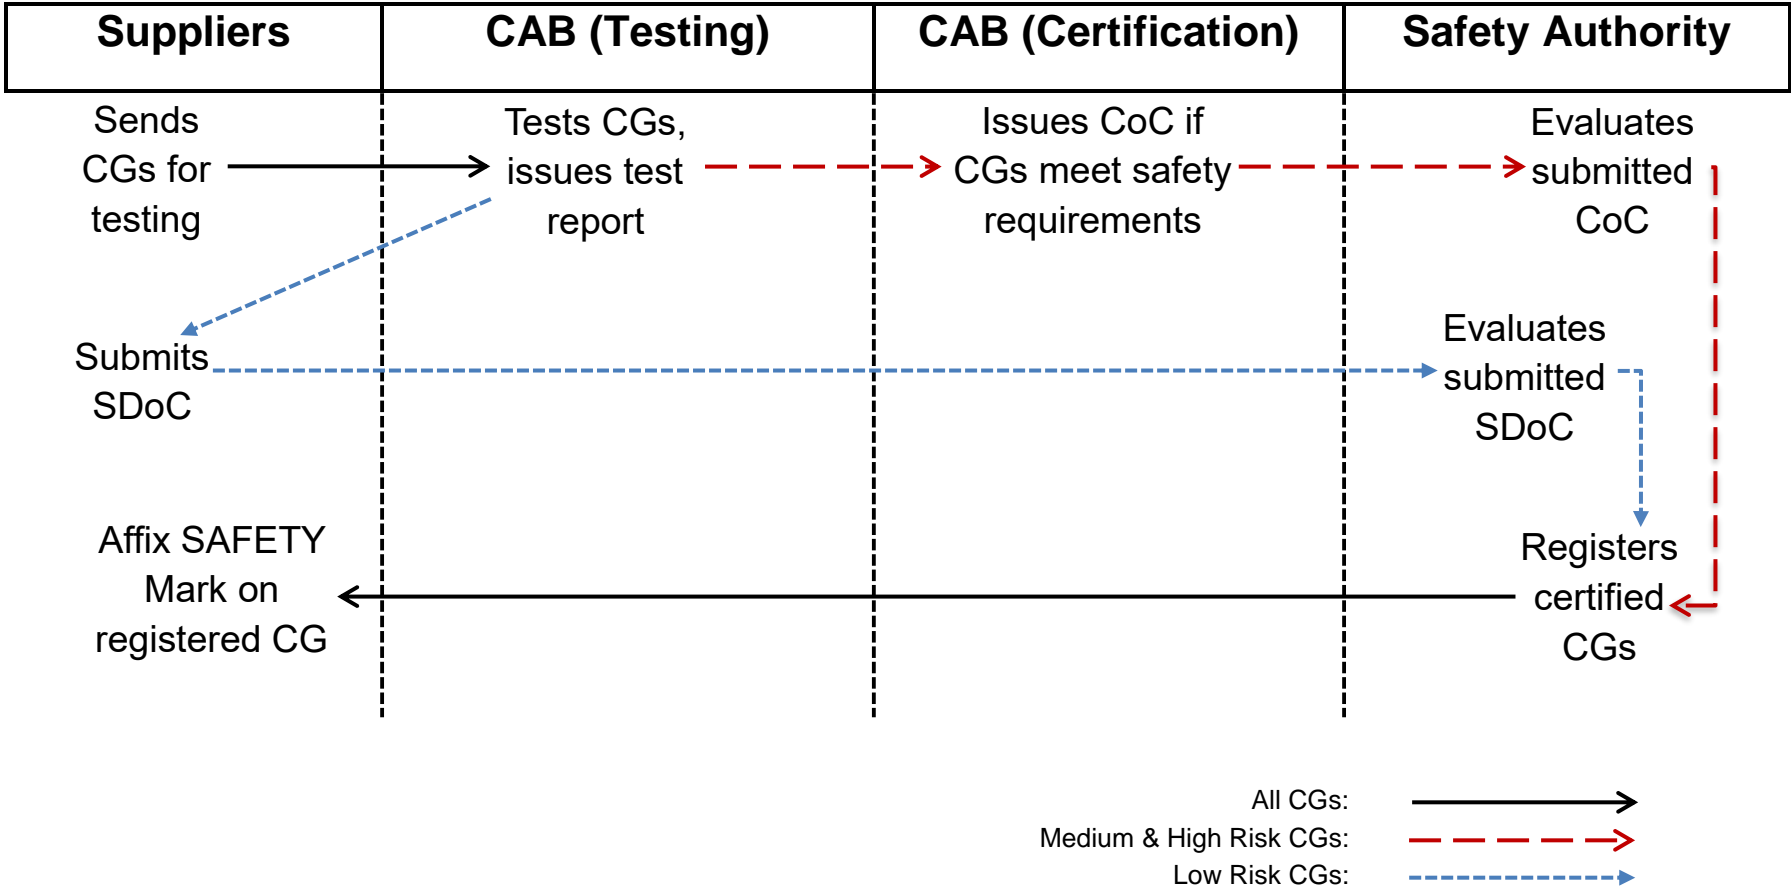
| Suppliers | CAB (Testing) | CAB (Certification) | Safety Authority |
|---|---|---|---|

Sends CGs for testing

Tests CGs, issues test report

Issues CoC if CGs meet safety requirements

Evaluates submitted CoC

Submits SDoC

Evaluates submitted SDoC

Affix SAFETY Mark on registered CG

Registers certified CGs

All CGs:
Medium & High Risk CGs:
Low Risk CGs: